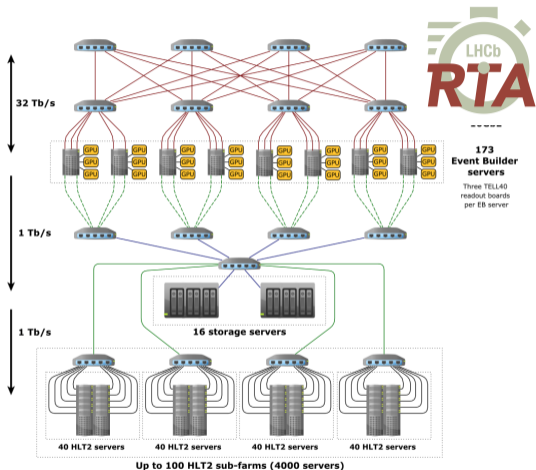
LHCb
RTA

32 Tb/s

GPU GPU GPU GPU GPU GPU GPU GPU GPU GPU GPU GPU GPU GPU GPU GPU GPU GPU GPU GPU GPU GPU GPU GPU

173
Event Builder servers

Three TELL40 readout boards per EB server

1 Tb/s

16 storage servers

1 Tb/s

40 HLT2 servers
40 HLT2 servers
40 HLT2 servers
40 HLT2 servers

Up to 100 HLT2 sub-farms (4000 servers)